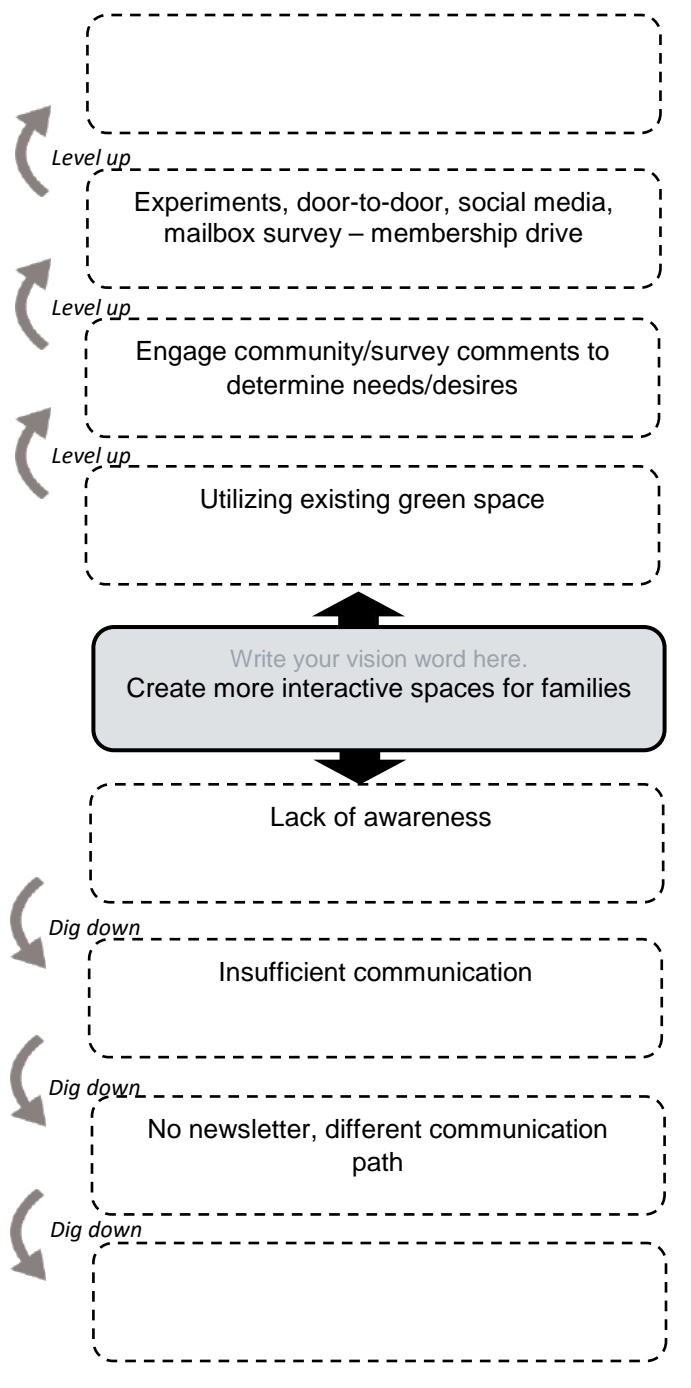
Level up

Experiments, door-to-door, social media, mailbox survey – membership drive

Level up

Engage community/survey comments to determine needs/desires

Level up

Utilizing existing green space

Write your vision word here.
Create more interactive spaces for families

Lack of awareness

Dig down

Insufficient communication

Dig down

No newsletter, different communication path

Dig down